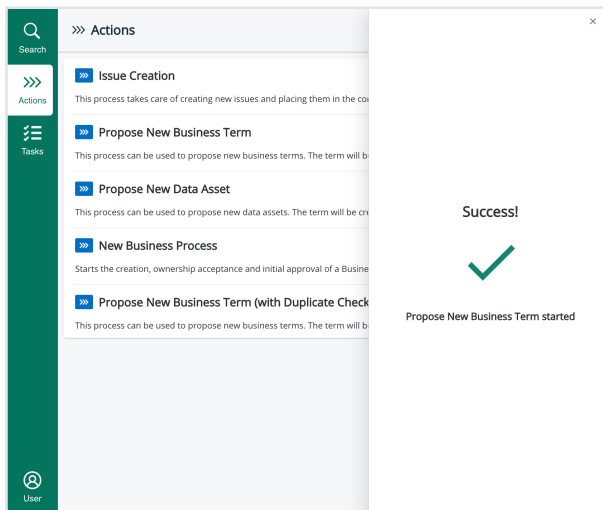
Search

Actions

Tasks

User

Actions

Issue Creation

This process takes care of creating new issues and placing them in the co

Propose New Business Term

This process can be used to propose new business terms. The term will b

Propose New Data Asset

This process can be used to propose new data assets. The term will be cr

New Business Process

Starts the creation, ownership acceptance and initial approval of a Busine

Propose New Business Term (with Duplicate Check

This process can be used to propose new business terms. The term will b

×

Success!

Propose New Business Term started